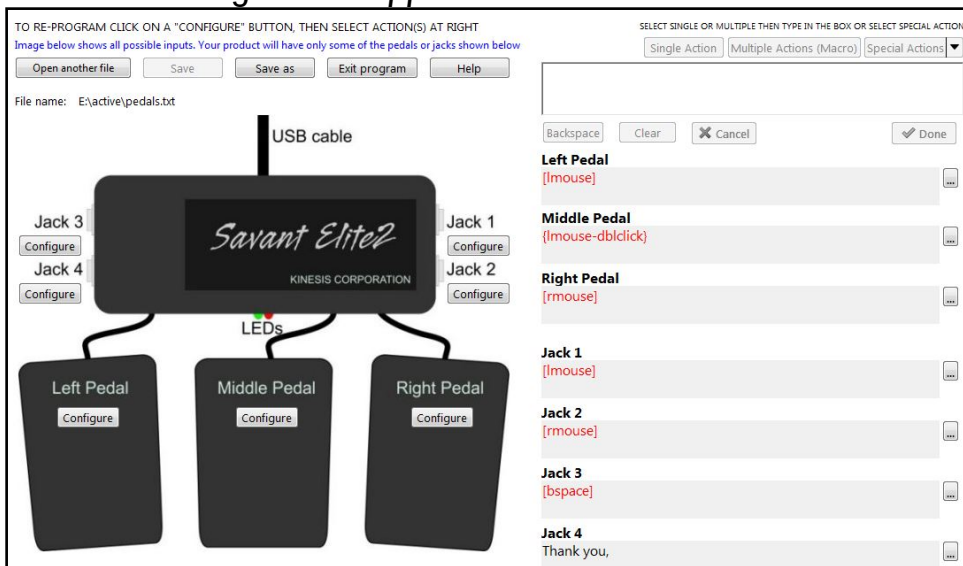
TO RE-PROGRAM CLICK ON A "CONFIGURE" BUTTON, THEN SELECT ACTION(S) AT RIGHT

Image below shows all possible inputs. Your product will have only some of the pedals or jacks shown below

Open another file | Save | Save as | Exit program | Help

File name: E:\active\pedals.txt

USB cable

Jack 3
Configure
Jack 4
Configure

Savant Elite2
KINESIS CORPORATION

Jack 1
Configure
Jack 2
Configure

LEDs

Left Pedal
Configure

Middle Pedal
Configure

Right Pedal
Configure

SELECT SINGLE OR MULTIPLE THEN TYPE IN THE BOX OR SELECT SPECIAL ACTION

Single Action | Multiple Actions (Macro) | Special Actions

Backspace | Clear | Cancel | Done

Left Pedal
[lmouse]
...

Middle Pedal
{lmouse-dblclick}
...

Right Pedal
[rmouse]
...

Jack 1
[lmouse]
...

Jack 2
[rmouse]
...

Jack 3
[bspace]
...

Jack 4
Thank you,
...